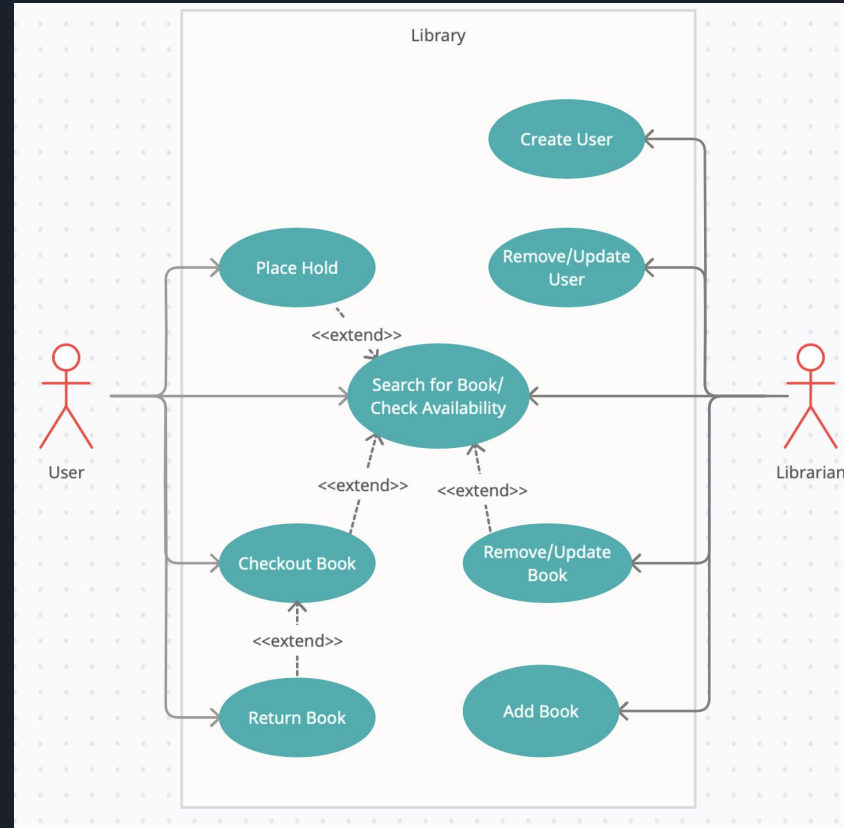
Library

Create User

Place Hold

Remove/Update User

<<extend>>

User

Search for Book/ Check Availability

Librarian

<<extend>>

<<extend>>

Checkout Book

Remove/Update Book

<<extend>>

Return Book

Add Book